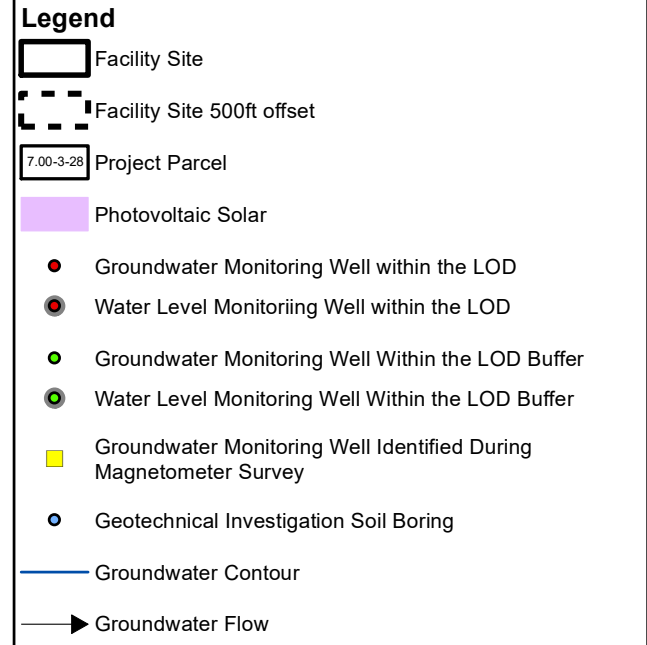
Legend

Facility Site

Facility Site 500ft offset

7.00-3-28 Project Parcel

Photovoltaic Solar

Groundwater Monitoring Well within the LOD

Water Level Monitoriing Well within the LOD

Groundwater Monitoring Well Within the LOD Buffer

Water Level Monitoring Well Within the LOD Buffer

Groundwater Monitoring Well Identified During Magnetometer Survey

Geotechnical Investigation Soil Boring

Groundwater Contour

Groundwater Flow